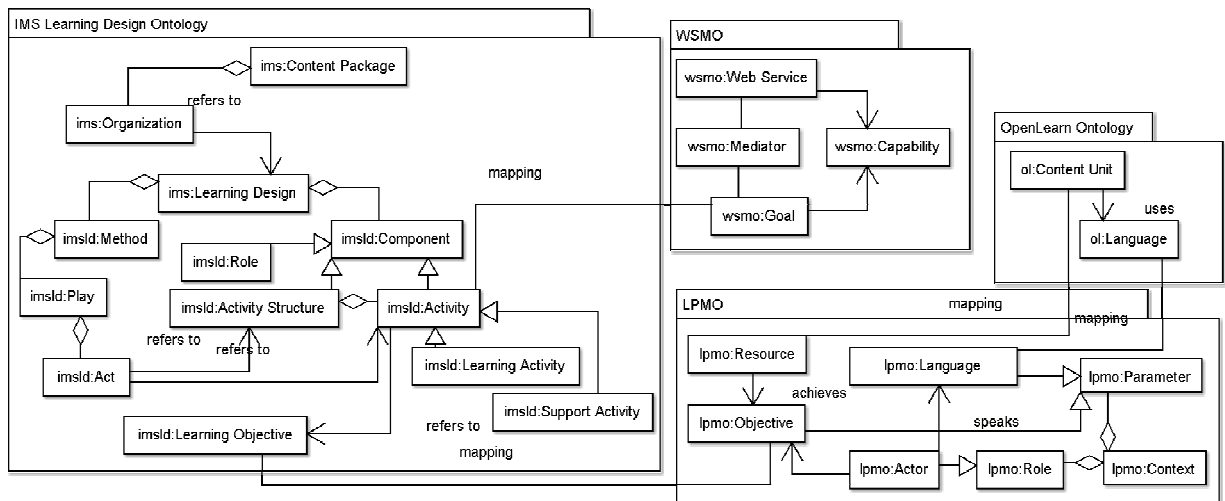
IMS Learning Design Ontology

ims:Content Package

refers to

ims:Organization

ims:Learning Design

imsld:Method

imsld:Component

imsld:Role

imsld:Play

imsld:Activity Structure

imsld:Activity

refers to

refers to

imsld:Act

imsld:Learning Activity

imsld:Support Activity

refers to

imsld:Learning Objective

mapping

WSMO

wsmo:Web Service

wsmo:Mediator

wsmo:Capability

wsmo:Goal

mapping

OpenLearn Ontology

ol:Content Unit

uses

ol:Language

LPMO

mapping

mapping

lpmo:Resource

lpmo:Language

lpmo:Parameter

achieves

lpmo:Objective

speaks

lpmo:Actor

lpmo:Role

lpmo:Context